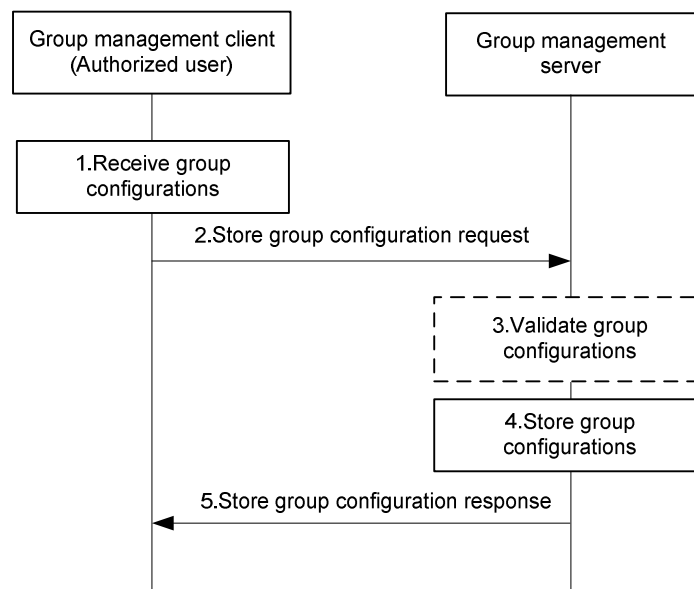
Group management client (Authorized user)

Group management server

1.Receive group configurations

2.Store group configuration request

3.Validate group configurations

4.Store group configurations

5.Store group configuration response